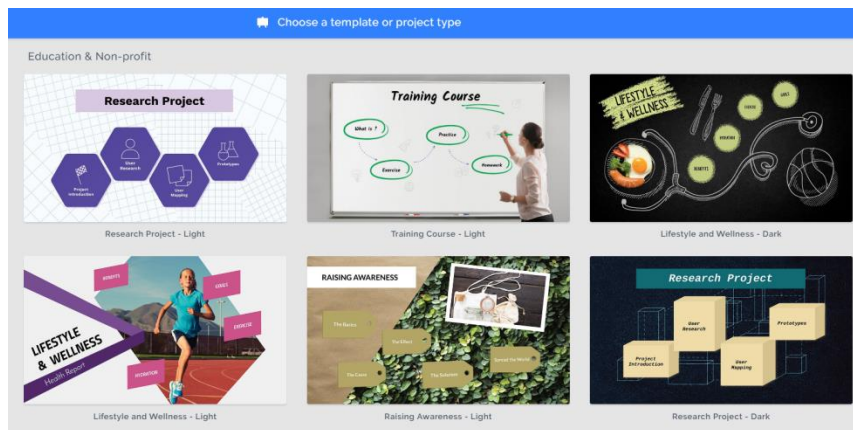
Choose a template or project type

Education & Non-profit

Research Project

User Research

Prototypes

Project Introduction

User Mapping

Research Project - Light

Training Course

What is ?

Practice

Exercise

Homework

Training Course - Light

LIFESTYLE & WELLNESS

Lifestyle and Wellness - Dark

BENEFITS

GOALS

EXERCISE

NUTRITION

LIFESTYLE & WELLNESS

Health Report

Lifestyle and Wellness - Light

RAISING AWARENESS

The Basics

The Effect

The Cause

The Solution

Raising Awareness - Light

Research Project

User Research

Prototypes

Project Introduction

User Mapping

Research Project - Dark